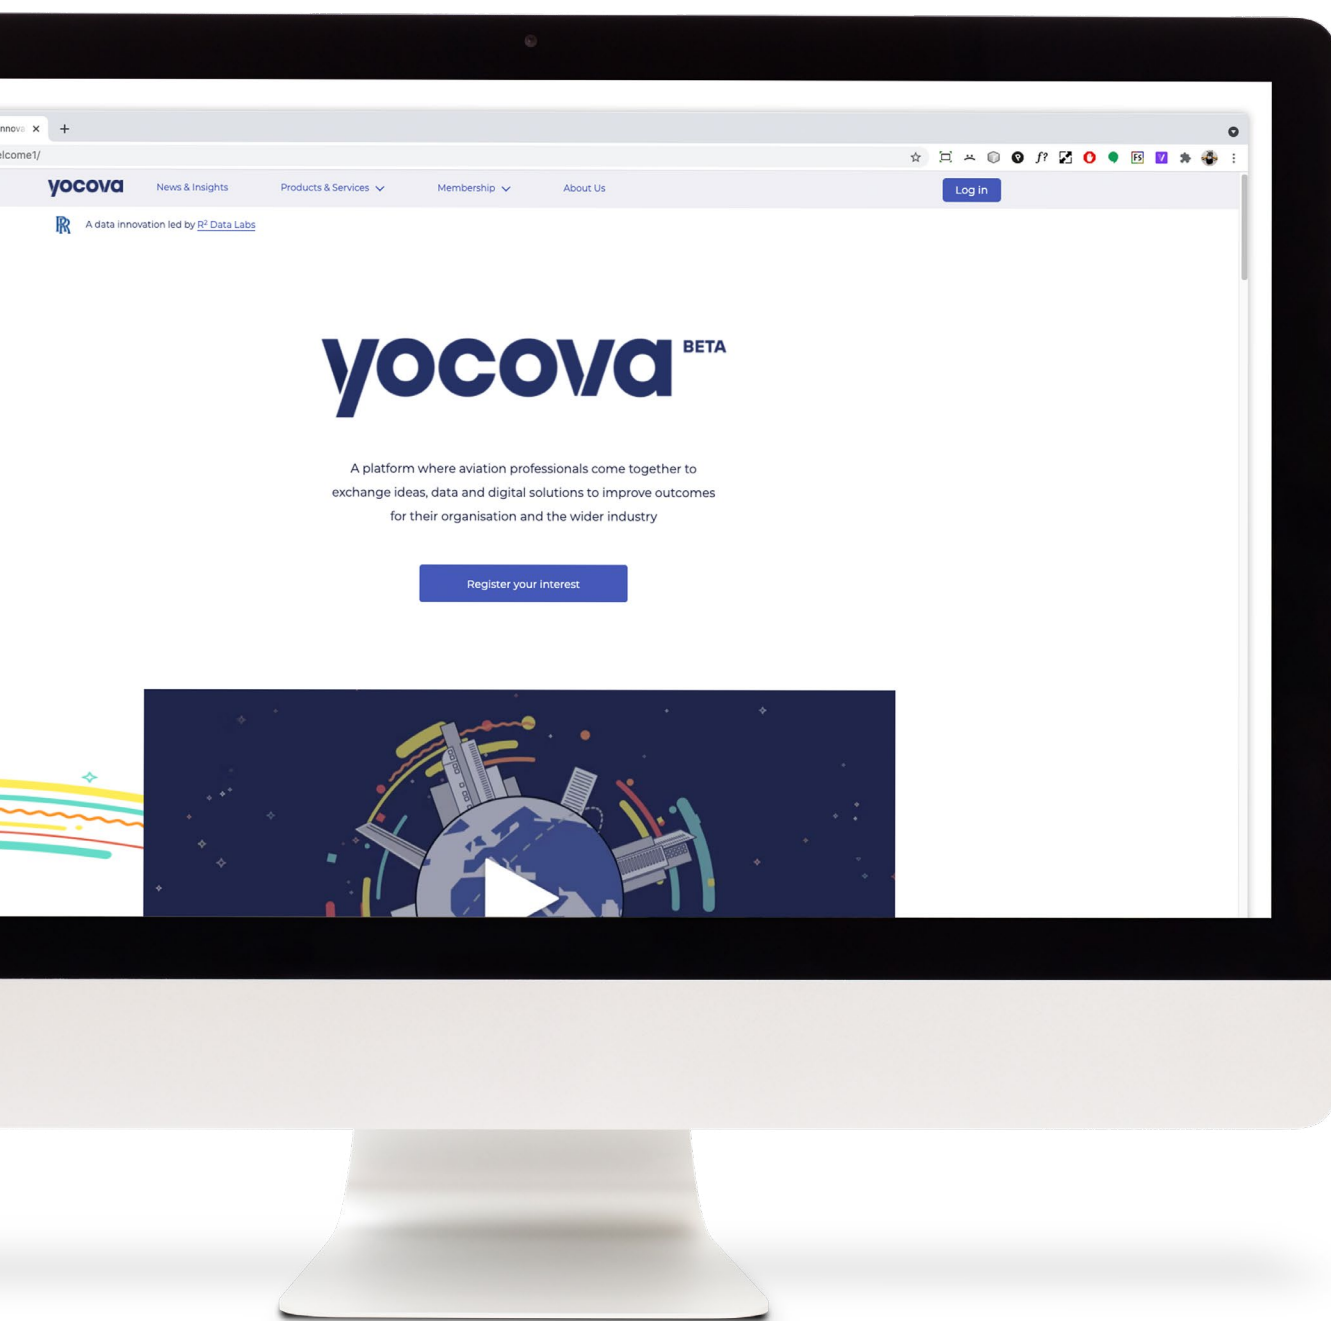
nnova ×
+
lcome1/

yocova News & Insights Products & Services Membership About Us Log in

A data innovation led by R² Data Labs

yocova BETA

A platform where aviation professionals come together to exchange ideas, data and digital solutions to improve outcomes for their organisation and the wider industry

Register your interest